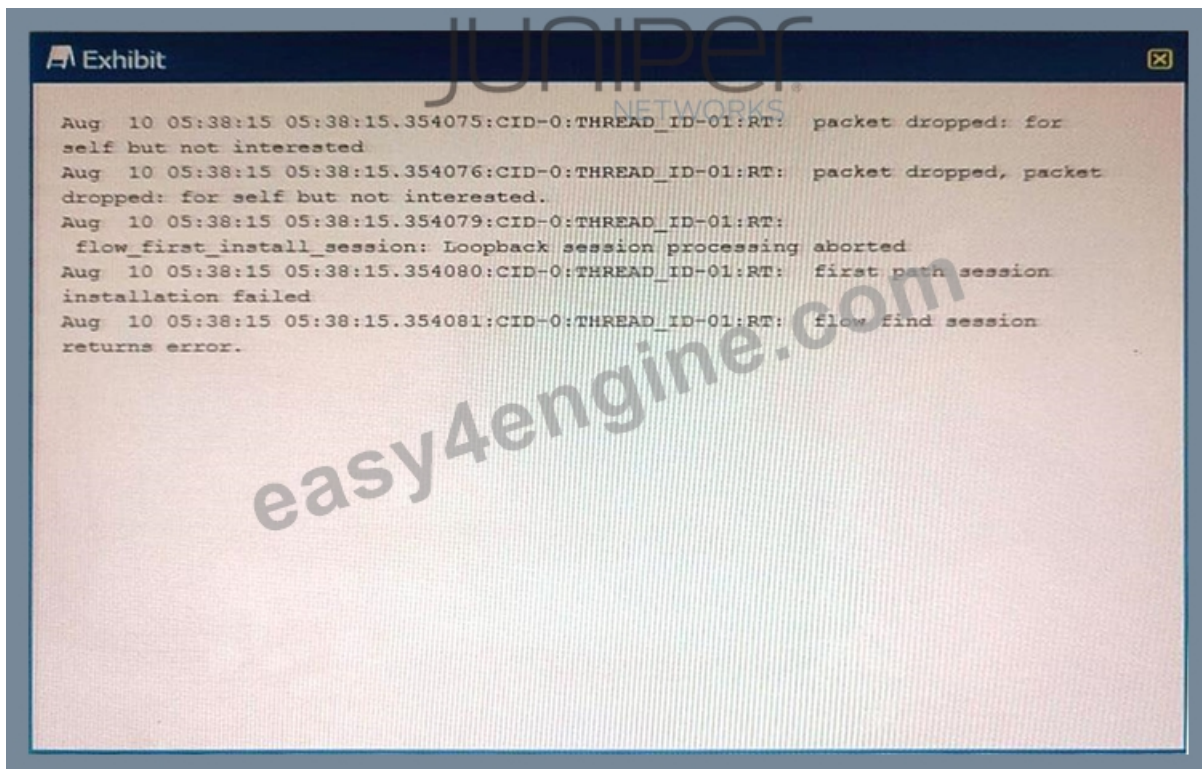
Exhibit

JUNIPER
NETWORKS

Aug 10 05:38:15 05:38:15.354075:CID-0:THREAD_ID-01:RT: packet dropped: for self but not interested
Aug 10 05:38:15 05:38:15.354076:CID-0:THREAD_ID-01:RT: packet dropped, packet dropped: for self but not interested.
Aug 10 05:38:15 05:38:15.354079:CID-0:THREAD_ID-01:RT: flow_first_install_session: Loopback session processing aborted
Aug 10 05:38:15 05:38:15.354080:CID-0:THREAD_ID-01:RT: first path session installation failed
Aug 10 05:38:15 05:38:15.354081:CID-0:THREAD_ID-01:RT: flow find session returns error.

easy4engine.com